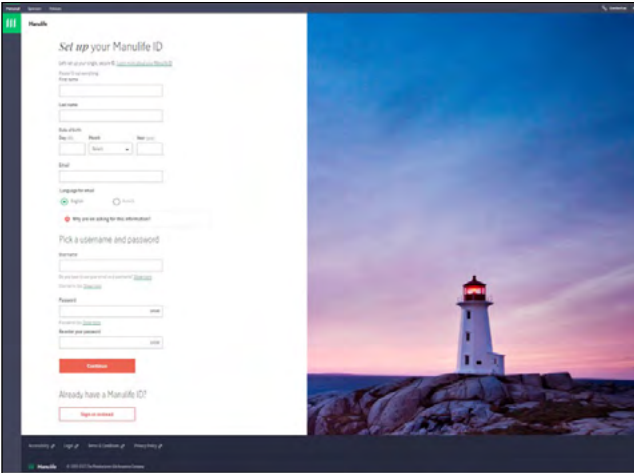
Manulife

Set up your Manulife ID

First name

Last name

Date of birth

Day

Month

Year

Select

Email

Language for email

English

French

Why are we asking for this information?

Pick a username and password

Username

Password

Re-enter your password

Continue

Already have a Manulife ID?

Sign in instead

Manulife